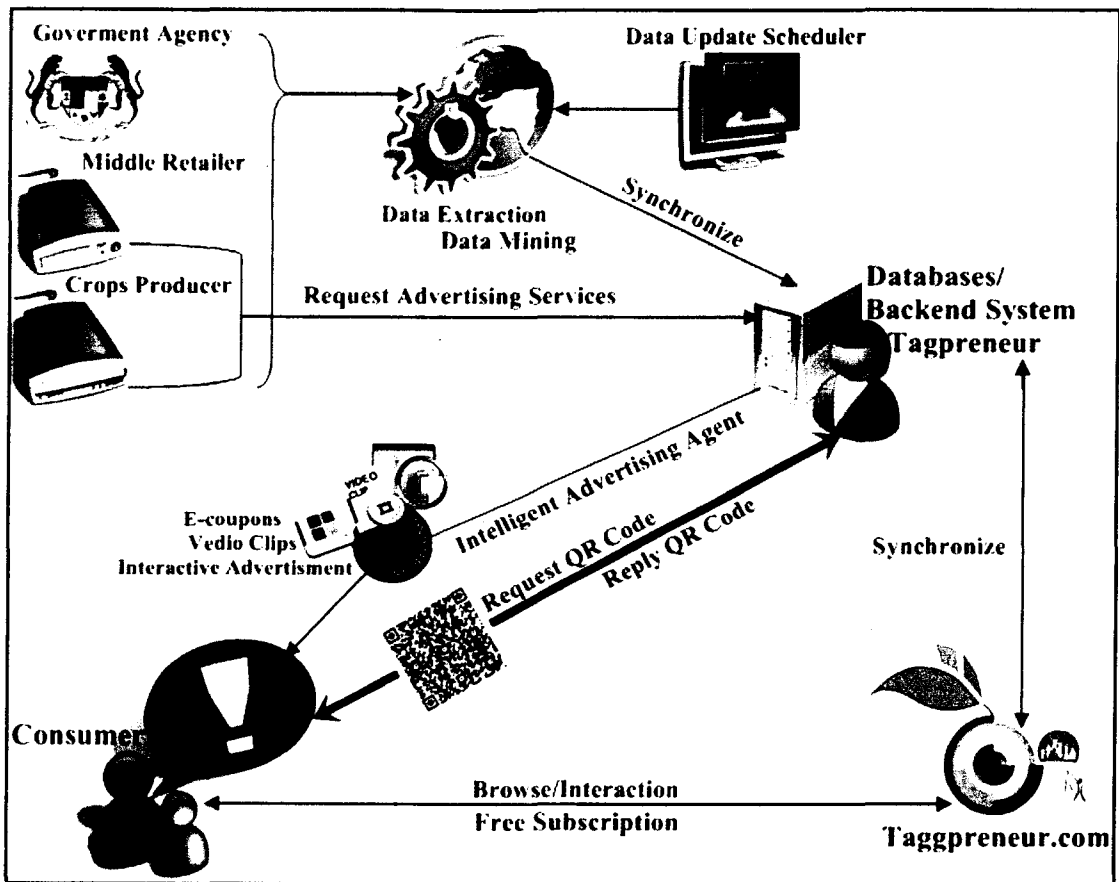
Goverment Agency

Data Update Scheduler

Middle Retailer

Data Extraction
Data Mining

Synchronize

Crops Producer

Request Advertising Services

Databases/
Backend System
Tagpreneur

VIDEO CLIP

Intelligent Advertising Agent

E-coupons
Vedio Clips
Interactive Advertisment

Request QR Code

Reply QR Code

Synchronize

Consumer

Browse/Interaction

Free Subscription

Taggpreneur.com